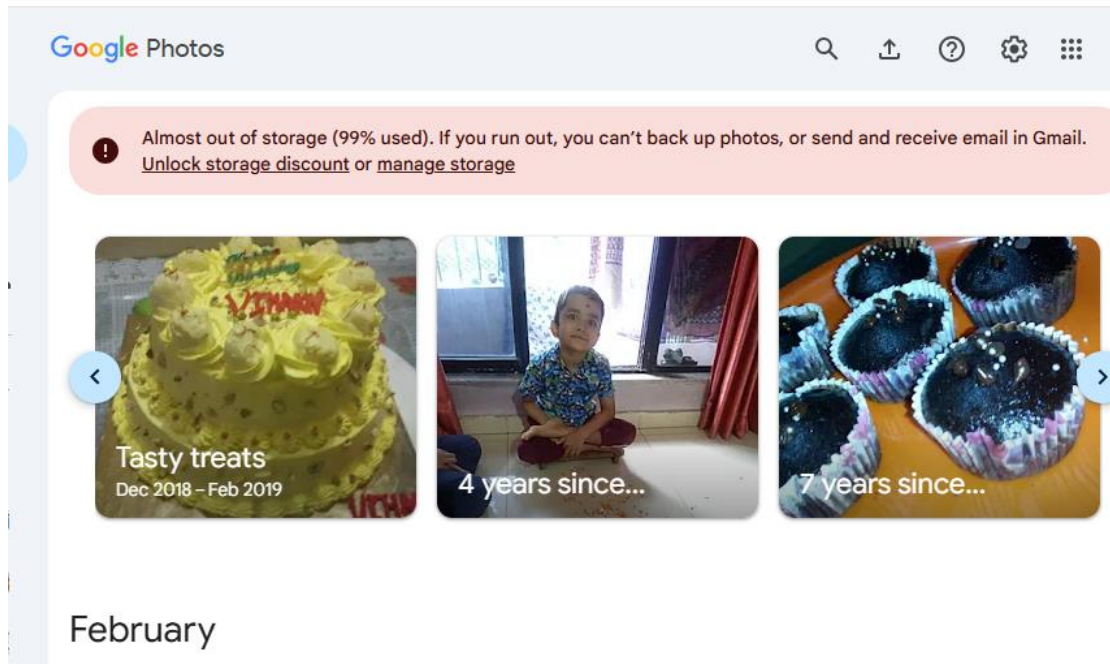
Google Photos

Almost out of storage (99% used). If you run out, you can't back up photos, or send and receive email in Gmail. Unlock storage discount or manage storage

Happy Birthday VIHAAN

Tasty treats
Dec 2018 – Feb 2019

4 years since...

7 years since...

February